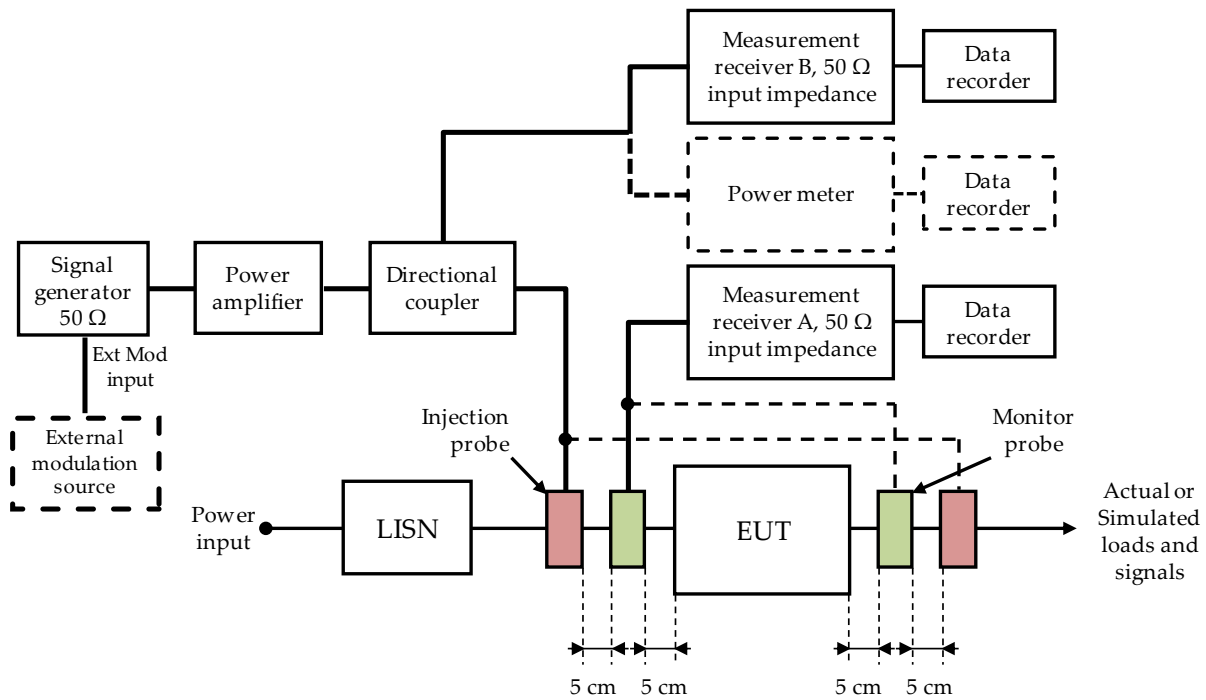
Measurement receiver B, 50 Ω input impedance

Data recorder

Power meter

Data recorder

Signal generator 50 Ω

Power amplifier

Directional coupler

Measurement receiver A, 50 Ω input impedance

Data recorder

Ext Mod input

External modulation source

Injection probe

Monitor probe

Power input

LISN

EUT

Actual or Simulated loads and signals

5 cm

5 cm

5 cm

5 cm